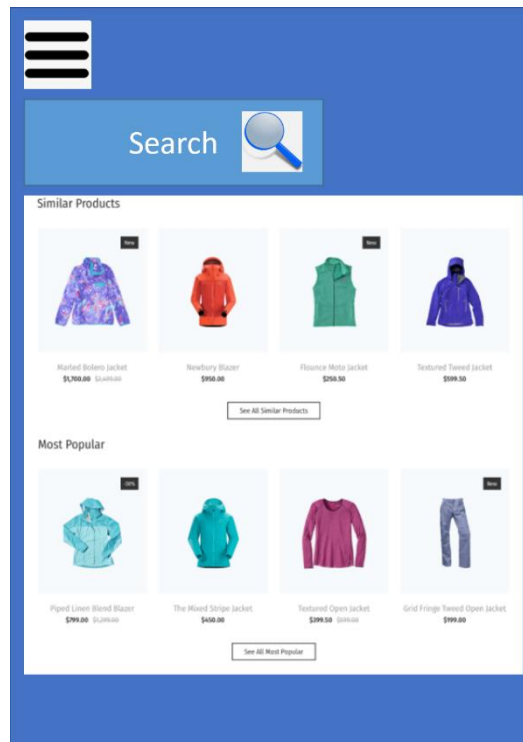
Search

Similar Products

New

New

Marled Bolero Jacket
$1,700.00 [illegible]

Newbury Blazer
$950.00

Flounce Moto Jacket
$250.50

Textured Tweed Jacket
$599.50

See All Similar Products

Most Popular

-10%

New

Piped Linen Blend Blazer
$799.00 $1,299.00

The Mixed Stripe Jacket
$450.00

Textured Open Jacket
$399.50 $699.00

Grid Fringe Tweed Open Jacket
$199.00

See All Most Popular